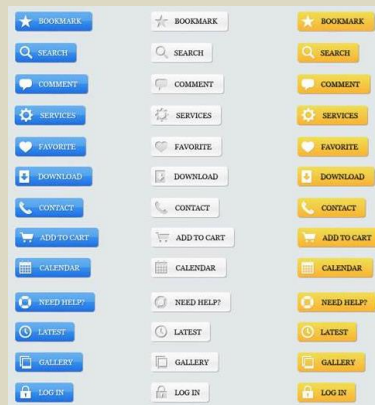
BOOKMARK
SEARCH
COMMENT
SERVICES
FAVORITE
DOWNLOAD
CONTACT
ADD TO CART
CALENDAR
NEED HELP?
LATEST
GALLERY
LOG IN

BOOKMARK
SEARCH
COMMENT
SERVICES
FAVORITE
DOWNLOAD
CONTACT
ADD TO CART
CALENDAR
NEED HELP?
LATEST
GALLERY
LOG IN

BOOKMARK
SEARCH
COMMENT
SERVICES
FAVORITE
DOWNLOAD
CONTACT
ADD TO CART
CALENDAR
NEED HELP?
LATEST
GALLERY
LOG IN